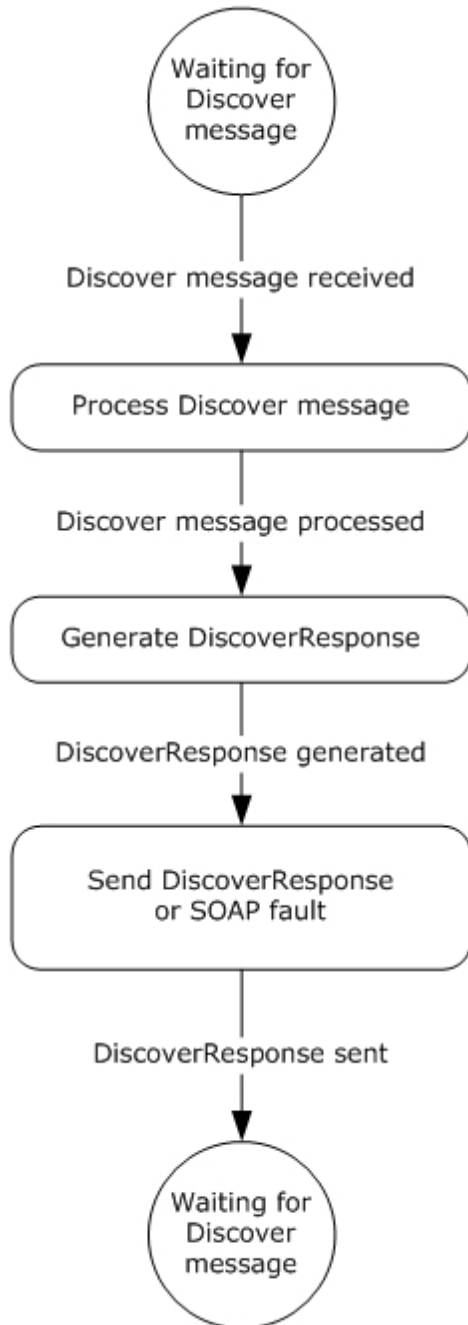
Waiting for Discover message

Discover message received

Process Discover message

Discover message processed

Generate DiscoverResponse

DiscoverResponse generated

Send DiscoverResponse or SOAP fault

DiscoverResponse sent

Waiting for Discover message